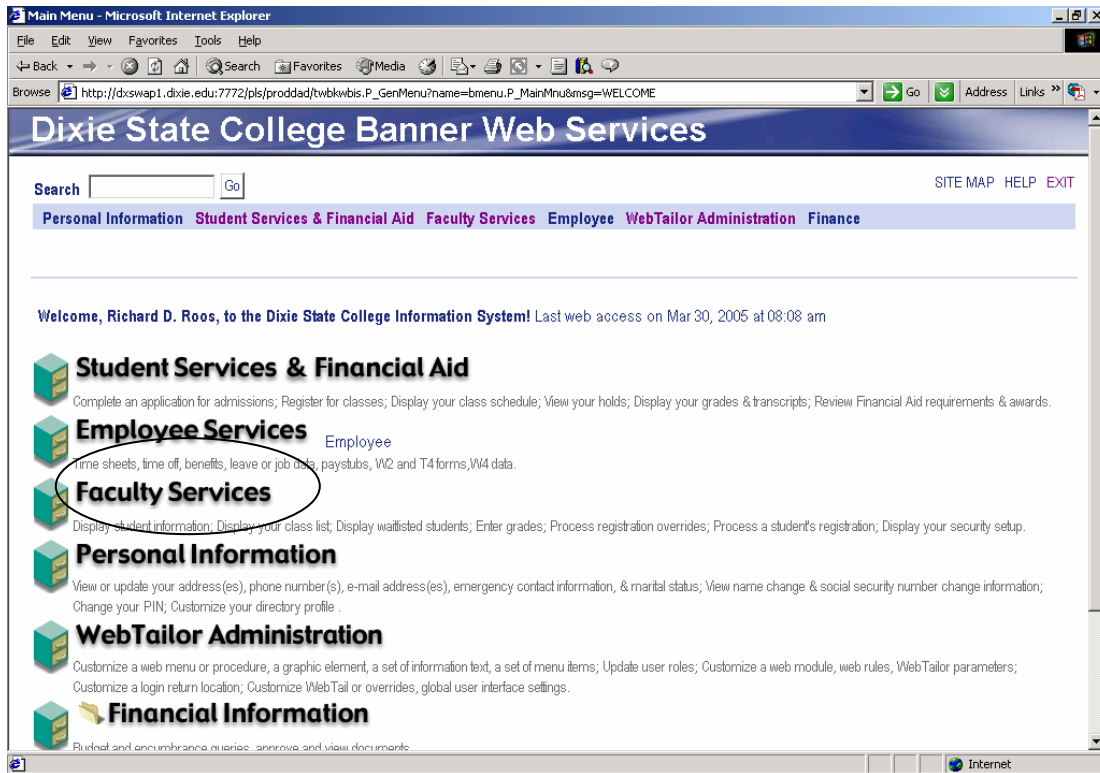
Main Menu - Microsoft Internet Explorer

File Edit View Favorites Tools Help

Back Search Favorites Media

Browse http://dxswap1.dixie.edu:7772/pls/proddad/twbkwbis.P_GenMenu?name=bmenu.P_MainMnu&msg=WELCOME Go Address Links »

Dixie State College Banner Web Services

Search Go

SITE MAP HELP EXIT

Personal Information Student Services & Financial Aid Faculty Services Employee WebTailor Administration Finance

Welcome, Richard D. Roos, to the Dixie State College Information System! Last web access on Mar 30, 2005 at 08:08 am

Student Services & Financial Aid

Complete an application for admissions; Register for classes; Display your class schedule; View your holds; Display your grades & transcripts; Review Financial Aid requirements & awards.

Employee Services

Employee

Time sheets, time off, benefits, leave or job data, paystubs, W2 and T4 forms,W4 data.

Faculty Services

Display student information; Display your class list; Display waitlisted students; Enter grades; Process registration overrides; Process a student's registration; Display your security setup.

Personal Information

View or update your address(es), phone number(s), e-mail address(es), emergency contact information, & marital status; View name change & social security number change information; Change your PIN; Customize your directory profile .

WebTailor Administration

Customize a web menu or procedure, a graphic element, a set of information text, a set of menu items; Update user roles; Customize a web module, web rules, WebTailor parameters; Customize a login return location; Customize WebTail or overrides, global user interface settings.

Financial Information

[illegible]

Internet